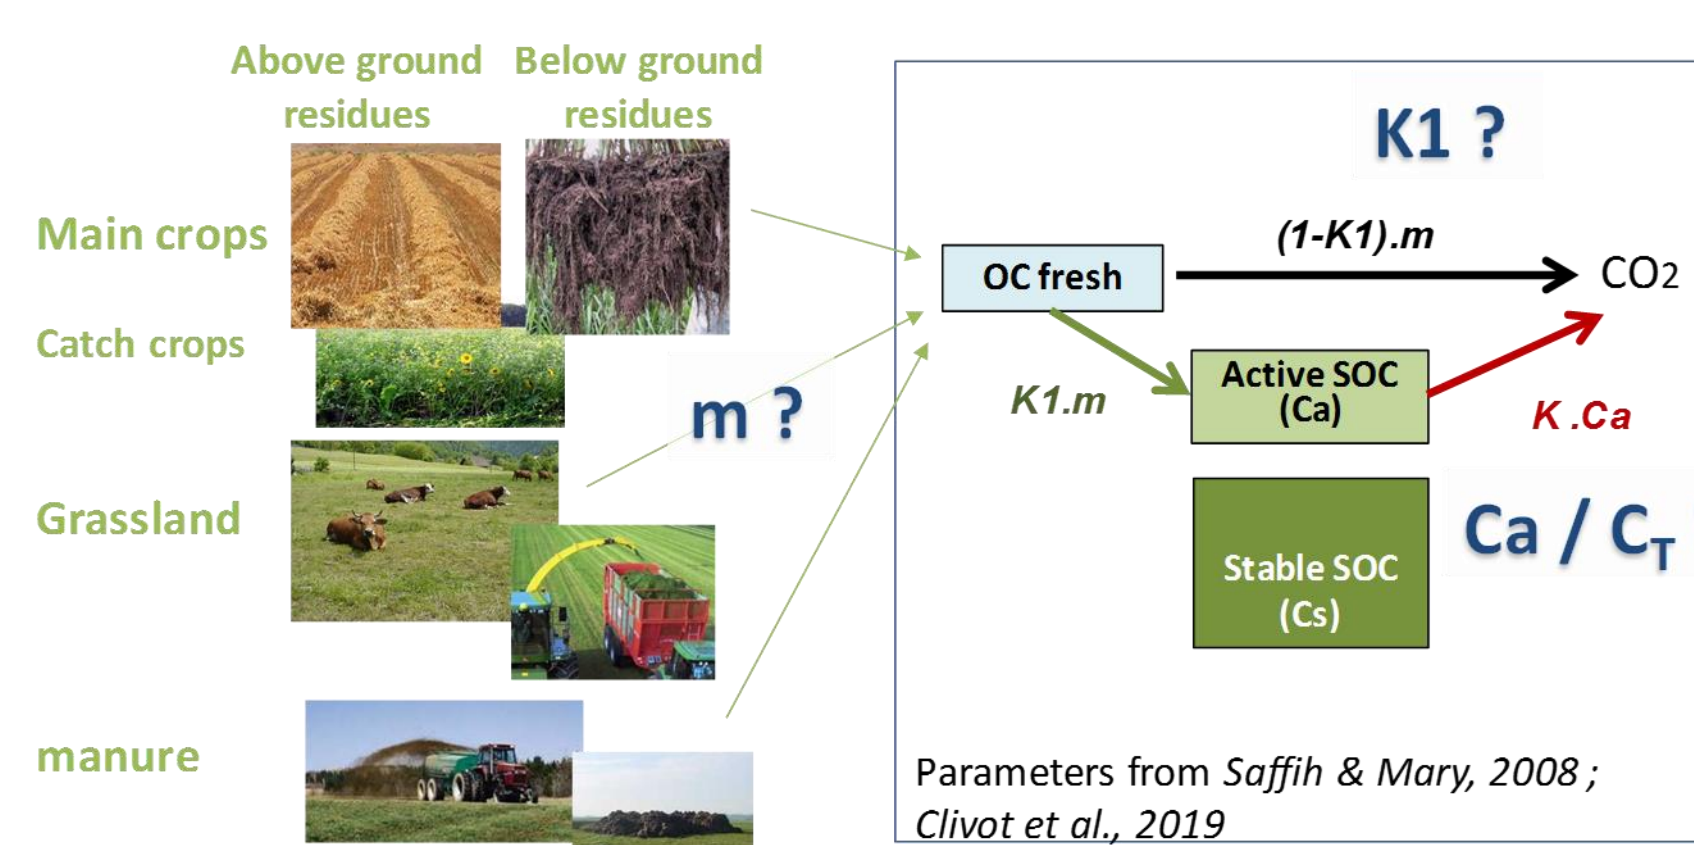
Above ground residues

Below ground residues

Main crops

Catch crops

Grassland

manure

m ?

K1 ?

OC fresh

(1-K1).m

$CO_2$

K1.m

Active SOC (Ca)

K .Ca

Ca / $C_T$

Stable SOC (Cs)

Parameters from *Saffih & Mary, 2008 ; Clivot et al., 2019*